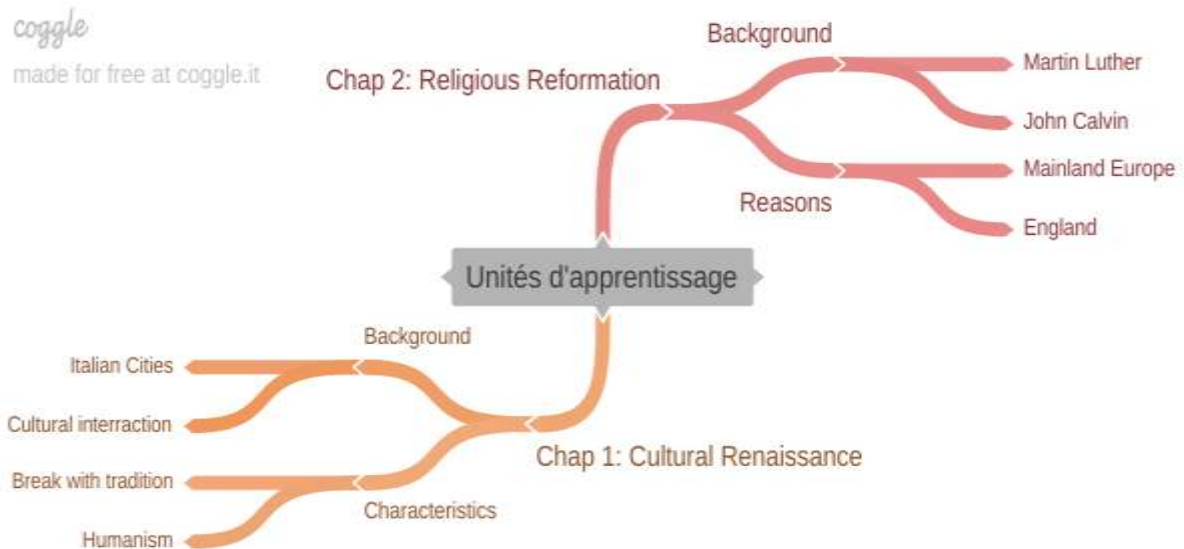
coggle
made for free at coggle.it

Unités d'apprentissage

Chap 2: Religious Reformation
Background
Martin Luther
John Calvin
Reasons
Mainland Europe
England

Chap 1: Cultural Renaissance
Background
Italian Cities
Cultural interraction
Characteristics
Break with tradition
Humanism